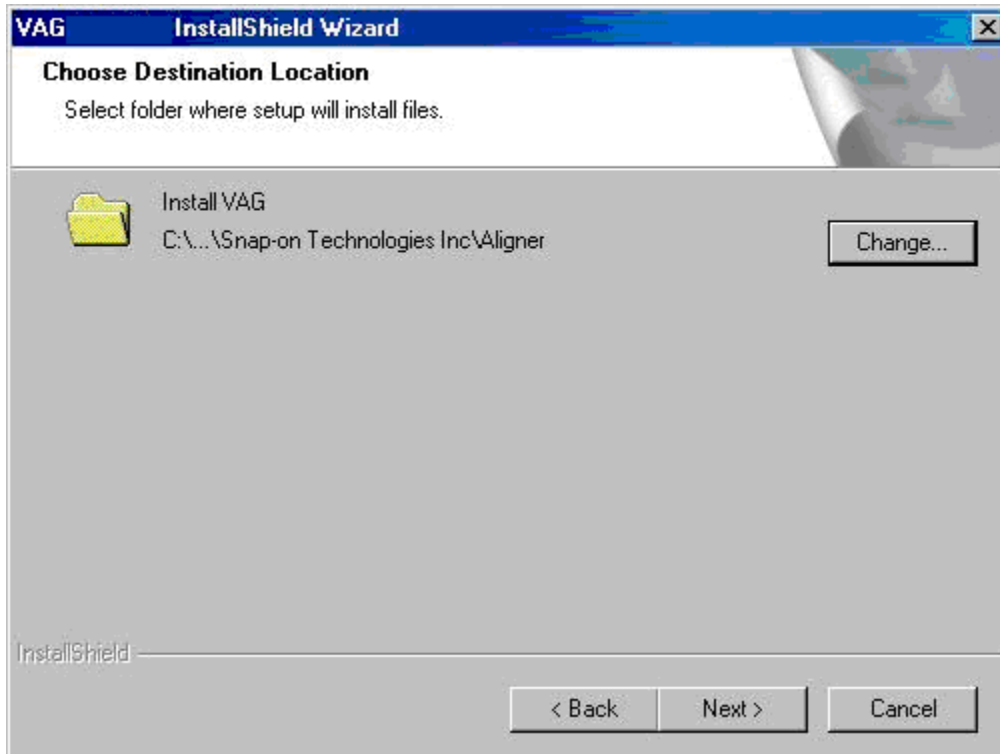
VAG InstallShield Wizard

Choose Destination Location

Select folder where setup will install files.

Install VAG

C:\...\Snap-on Technologies Inc\Aligner

Change...

InstallShield

< Back

Next >

Cancel